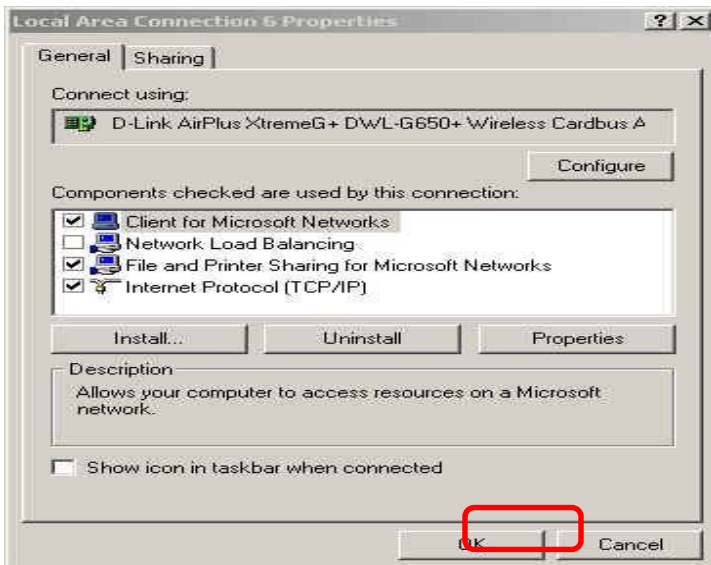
Local Area Connection 6 Properties

?
X

General
Sharing

Connect using:

D-Link AirPlus XtremeG+ DWL-G650+ Wireless Cardbus A

Configure

Components checked are used by this connection:

Client for Microsoft Networks
Network Load Balancing
File and Printer Sharing for Microsoft Networks
Internet Protocol (TCP/IP)

Install...
Uninstall
Properties

Description

Allows your computer to access resources on a Microsoft network.

Show icon in taskbar when connected

OK
Cancel